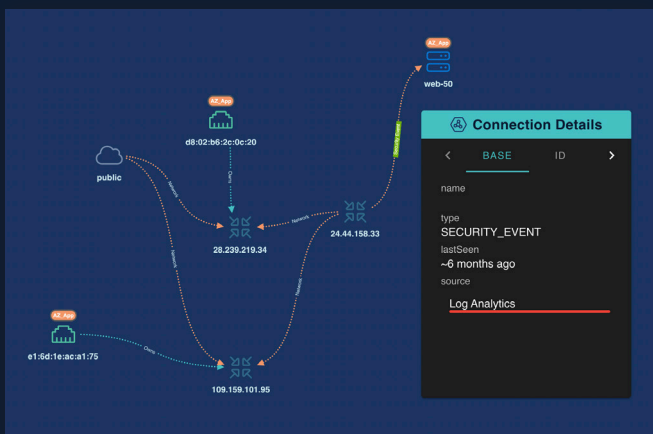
AZ_App
web-50

AZ_App
d8:02:b6:2c:0c:20

public

Owns

Network

Network

Network

Security Event

28.239.219.34

24.44.158.33

Network

AZ_App
e1:6d:1e:ac:a1:75

Owns

109.159.101.95

Connection Details

<
BASE
ID
>

name

type
SECURITY_EVENT
lastSeen
~6 months ago
source
Log Analytics